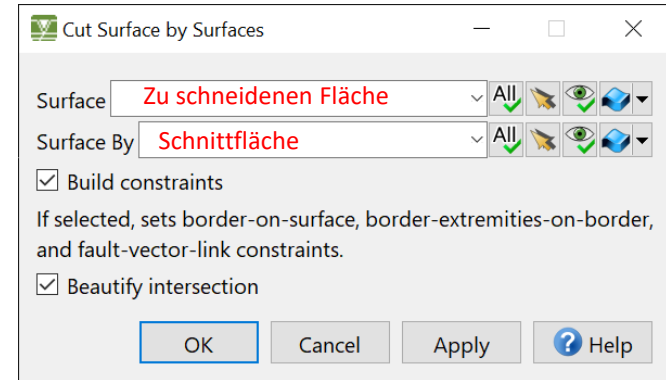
Cut Surface by Surfaces

Surface Zu schneidenen Fläche All

Surface By Schnittfläche All

Build constraints

If selected, sets border-on-surface, border-extremities-on-border, and fault-vector-link constraints.

Beautify intersection

OK Cancel Apply Help